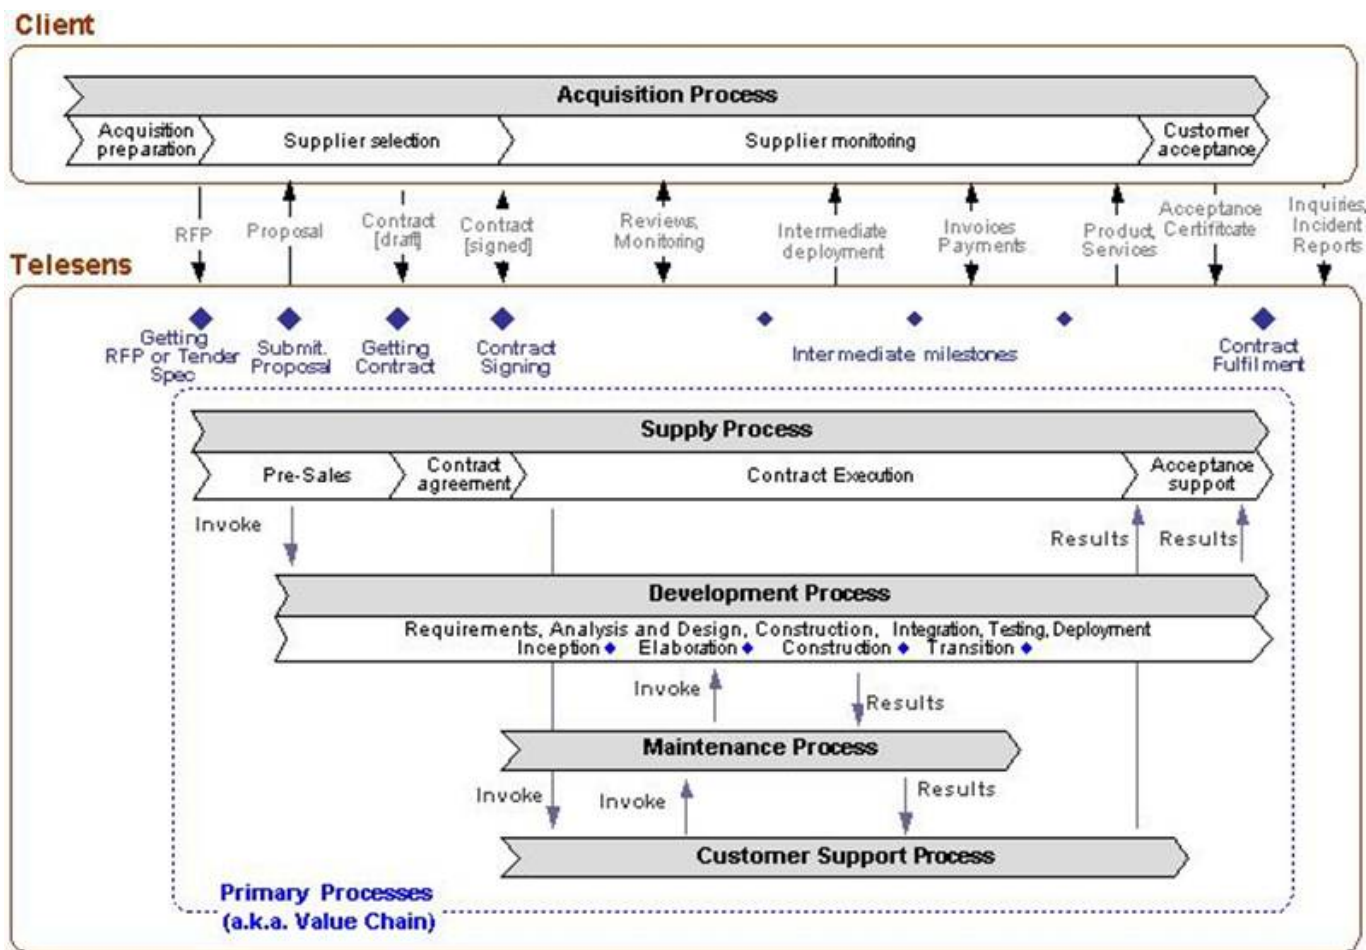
Client

Acquisition Process

Acquisition preparation

Supplier selection

Supplier monitoring

Customer acceptance

RFP

Proposal

Contract [draft]

Contract [signed]

Reviews, Monitoring

Intermediate deployment

Invoices Payments

Product, Services

Acceptance Certifitcate

Inquiries, Incident Reports

Telesens

Getting RFP or Tender Spec

Submit. Proposal

Getting Contract

Contract Signing

Intermediate milestones

Contract Fulfilment

Supply Process

Pre-Sales

Contract agreement

Contract Execution

Acceptance support

Invoke

Results

Results

Development Process

Requirements, Analysis and Design, Construction, Integration, Testing, Deployment

Inception ◆ Elaboration ◆ Construction ◆ Transition ◆

Invoke

Results

Maintenance Process

Invoke

Invoke

Results

Customer Support Process

Primary Processes (a.k.a. Value Chain)